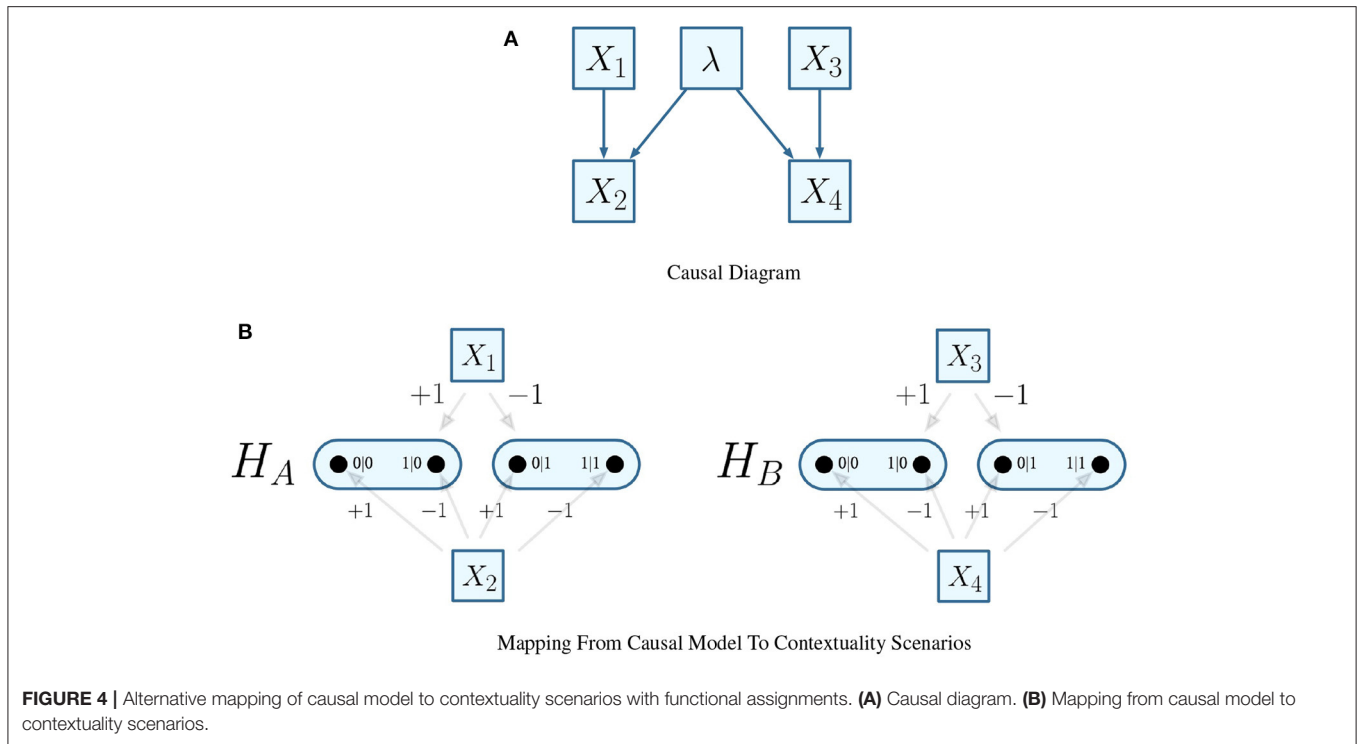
A

$X_1$ $\lambda$ $X_3$

$X_2$ $X_4$

Causal Diagram

B

$X_1$

$+1$ $-1$

$H_A$ 0|0 1|0 0|1 1|1

$+1$ $-1$ $+1$ $-1$

$X_2$

$X_3$

$+1$ $-1$

$H_B$ 0|0 1|0 0|1 1|1

$+1$ $-1$ $+1$ $-1$

$X_4$

Mapping From Causal Model To Contextuality Scenarios

FIGURE 4 | Alternative mapping of causal model to contextuality scenarios with functional assignments. (A) Causal diagram. (B) Mapping from causal model to contextuality scenarios.